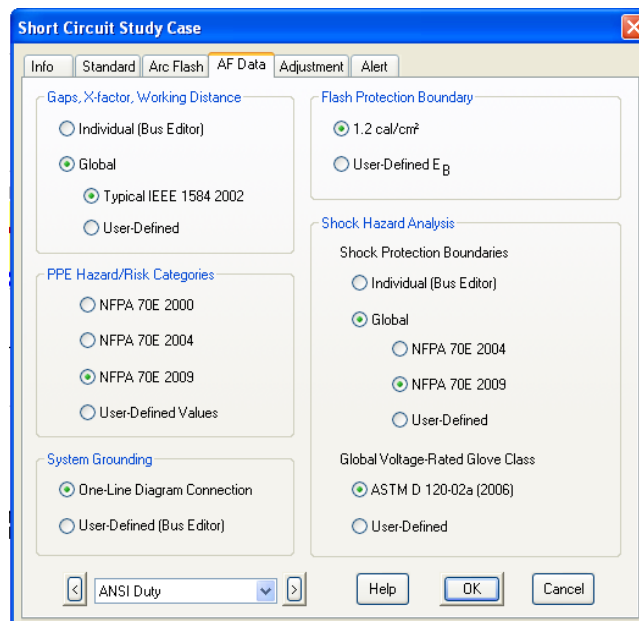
Short Circuit Study Case

Info | Standard | Arc Flash | AF Data | Adjustment | Alert

Gaps, X-factor, Working Distance
Individual (Bus Editor)
Global
Typical IEEE 1584 2002
User-Defined

PPE Hazard/Risk Categories
NFPA 70E 2000
NFPA 70E 2004
NFPA 70E 2009
User-Defined Values

System Grounding
One-Line Diagram Connection
User-Defined (Bus Editor)

Flash Protection Boundary
1.2 cal/cm²
User-Defined $E_B$

Shock Hazard Analysis
Shock Protection Boundaries
Individual (Bus Editor)
Global
NFPA 70E 2004
NFPA 70E 2009
User-Defined

Global Voltage-Rated Glove Class
ASTM D 120-02a (2006)
User-Defined

< ANSI Duty >
Help | OK | Cancel